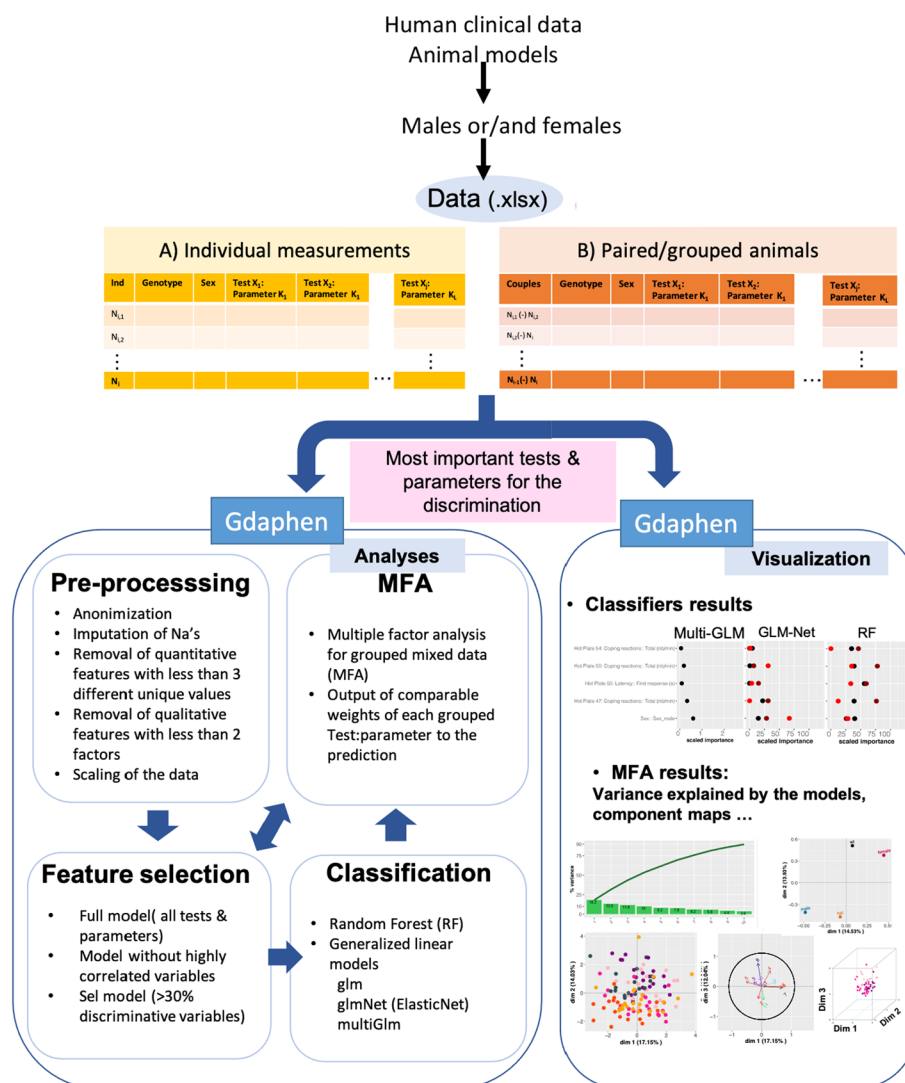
Human clinical data
Animal models

Males or/and females

Data (.xlsx)

A) Individual measurements

| Ind | Genotype | Sex | Test $X_1$: Parameter $K_1$ | Test $X_2$: Parameter $K_1$ | | Test $X_j$: Parameter $K_L$ |
|---|---|---|---|---|---|---|
| $N_{i,1}$ | | | | | | |
| $N_{i,2}$ | | | | | | |
| ⋮ | | | | | | ⋮ |
| $N_i$ | | | | | … | |

B) Paired/grouped animals

| Couples | Genotype | Sex | Test $X_1$: Parameter $K_1$ | Test $X_2$: Parameter $K_1$ | | Test $X_j$: Parameter $K_L$ |
|---|---|---|---|---|---|---|
| $N_{i,1}$ (-) $N_{i,2}$ | | | | | | |
| $N_{i,2}$(-) $N_i$ | | | | | | |
| ⋮ | | | | | | ⋮ |
| $N_{i-1}$(-) $N_i$ | | | | | … | |

Most important tests & parameters for the discrimination

Gdaphen

Analyses

Pre-processsing
• Anonimization
• Imputation of Na's
• Removal of quantitative features with less than 3 different unique values
• Removal of qualitative features with less than 2 factors
• Scaling of the data

MFA
• Multiple factor analysis for grouped mixed data (MFA)
• Output of comparable weights of each grouped Test:parameter to the prediction

Feature selection
• Full model( all tests & parameters)
• Model without highly correlated variables
• Sel model (>30% discriminative variables)

Classification
• Random Forest (RF)
• Generalized linear models
glm
glmNet (ElasticNet)
multiGlm

Gdaphen

Visualization

• Classifiers results
Multi-GLM GLM-Net RF
Hot Plate 54: Coping reactions: Total (nb/min)
Hot Plate 50: Coping reactions: Total (nb/min)
Hot Plate 50: Latency: First response (s)
Hot Plate 47: Coping reactions: Total (nb/min)
Sex: Sex_male
scaled importance scaled importance scaled importance
0 25 50 75 100 0 25 50 75 100

• MFA results:
Variance explained by the models, component maps …

% variance
dim 2 (13.93%)
dim 1 (14.53%)
dim 2 (14.03%)
dim 1 (17.15%)
dim 3 (12.04%)
dim 1 (17.15%)
Dim 3
Dim 1
Dim 2